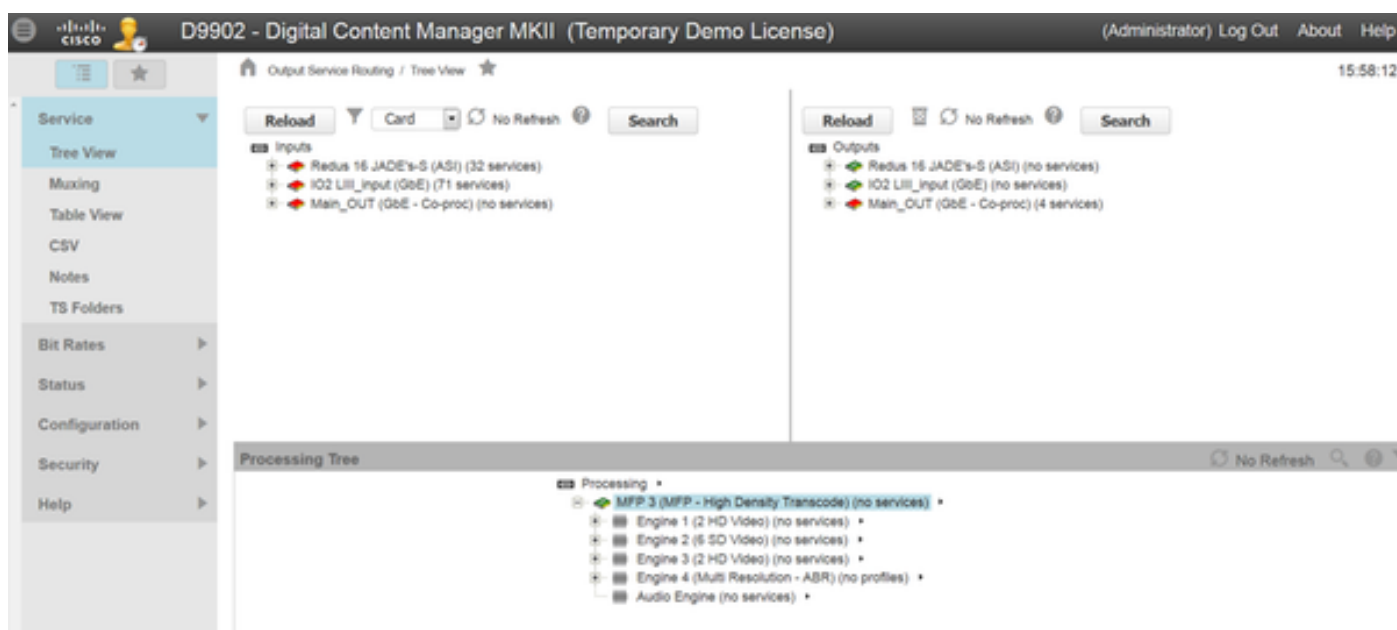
cisco D9902 - Digital Content Manager MKII (Temporary Demo License) (Administrator) Log Out About Help

Output Service Routing / Tree View 15:58:12

Service
Tree View
Muxing
Table View
CSV
Notes
TS Folders
Bit Rates
Status
Configuration
Security
Help

Reload Card No Refresh Search
Inputs
Redus 16 JADE's-S (ASI) (32 services)
IO2 LIII_input (GbE) (71 services)
Main_OUT (GbE - Co-proc) (no services)

Reload No Refresh Search
Outputs
Redus 16 JADE's-S (ASI) (no services)
IO2 LIII_input (GbE) (no services)
Main_OUT (GbE - Co-proc) (4 services)

Processing Tree No Refresh
Processing
MFP 3 (MFP - High Density Transcode) (no services)
Engine 1 (2 HD Video) (no services)
Engine 2 (6 SD Video) (no services)
Engine 3 (2 HD Video) (no services)
Engine 4 (Multi Resolution - ABR) (no profiles)
Audio Engine (no services)